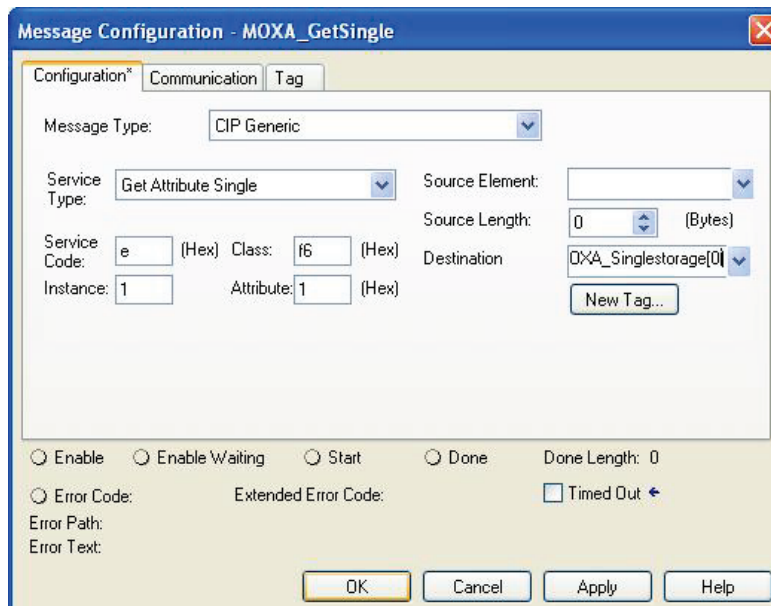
Message Configuration - MOXA_GetSingle

Configuration* | Communication | Tag

Message Type: CIP Generic

Service Type: Get Attribute Single

Source Element:

Source Length: 0 (Bytes)

Service Code: e (Hex) Class: f6 (Hex)

Destination OXA_Singlestorage[0]

Instance: 1 Attribute: 1 (Hex)

New Tag...

Enable Enable Waiting Start Done Done Length: 0

Error Code: Extended Error Code: Timed Out

Error Path:

Error Text:

OK Cancel Apply Help